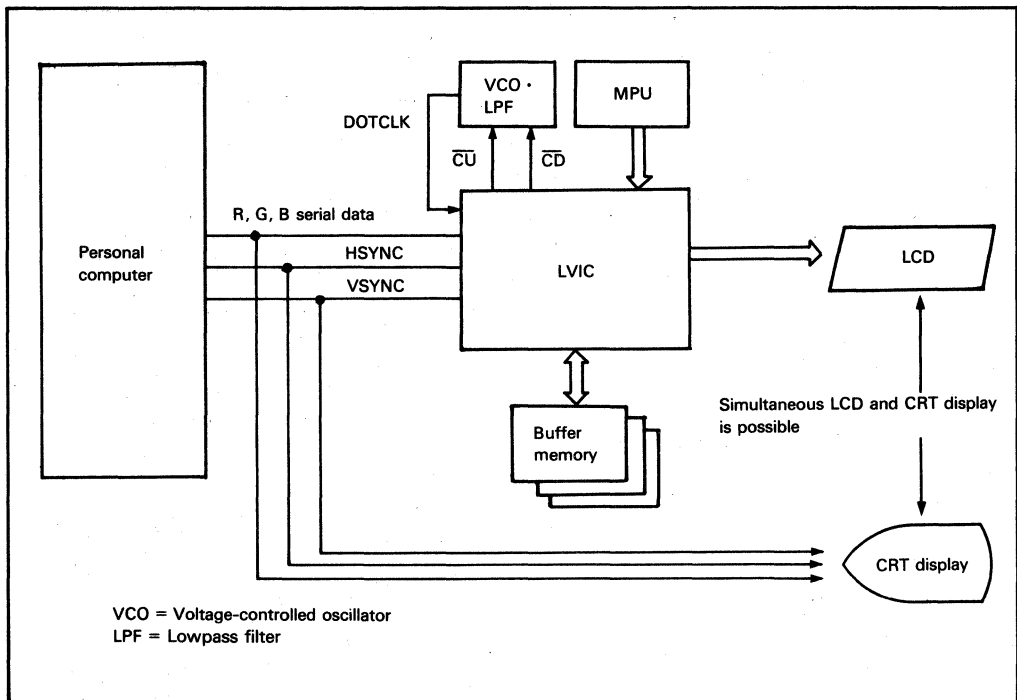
VCO · LPF

MPU

DOTCLK

$\overline{CU}$

$\overline{CD}$

Personal computer

R, G, B serial data

HSYNC

VSYNC

LVIC

LCD

Buffer memory

Simultaneous LCD and CRT display is possible

CRT display

VCO = Voltage-controlled oscillator
LPF = Lowpass filter